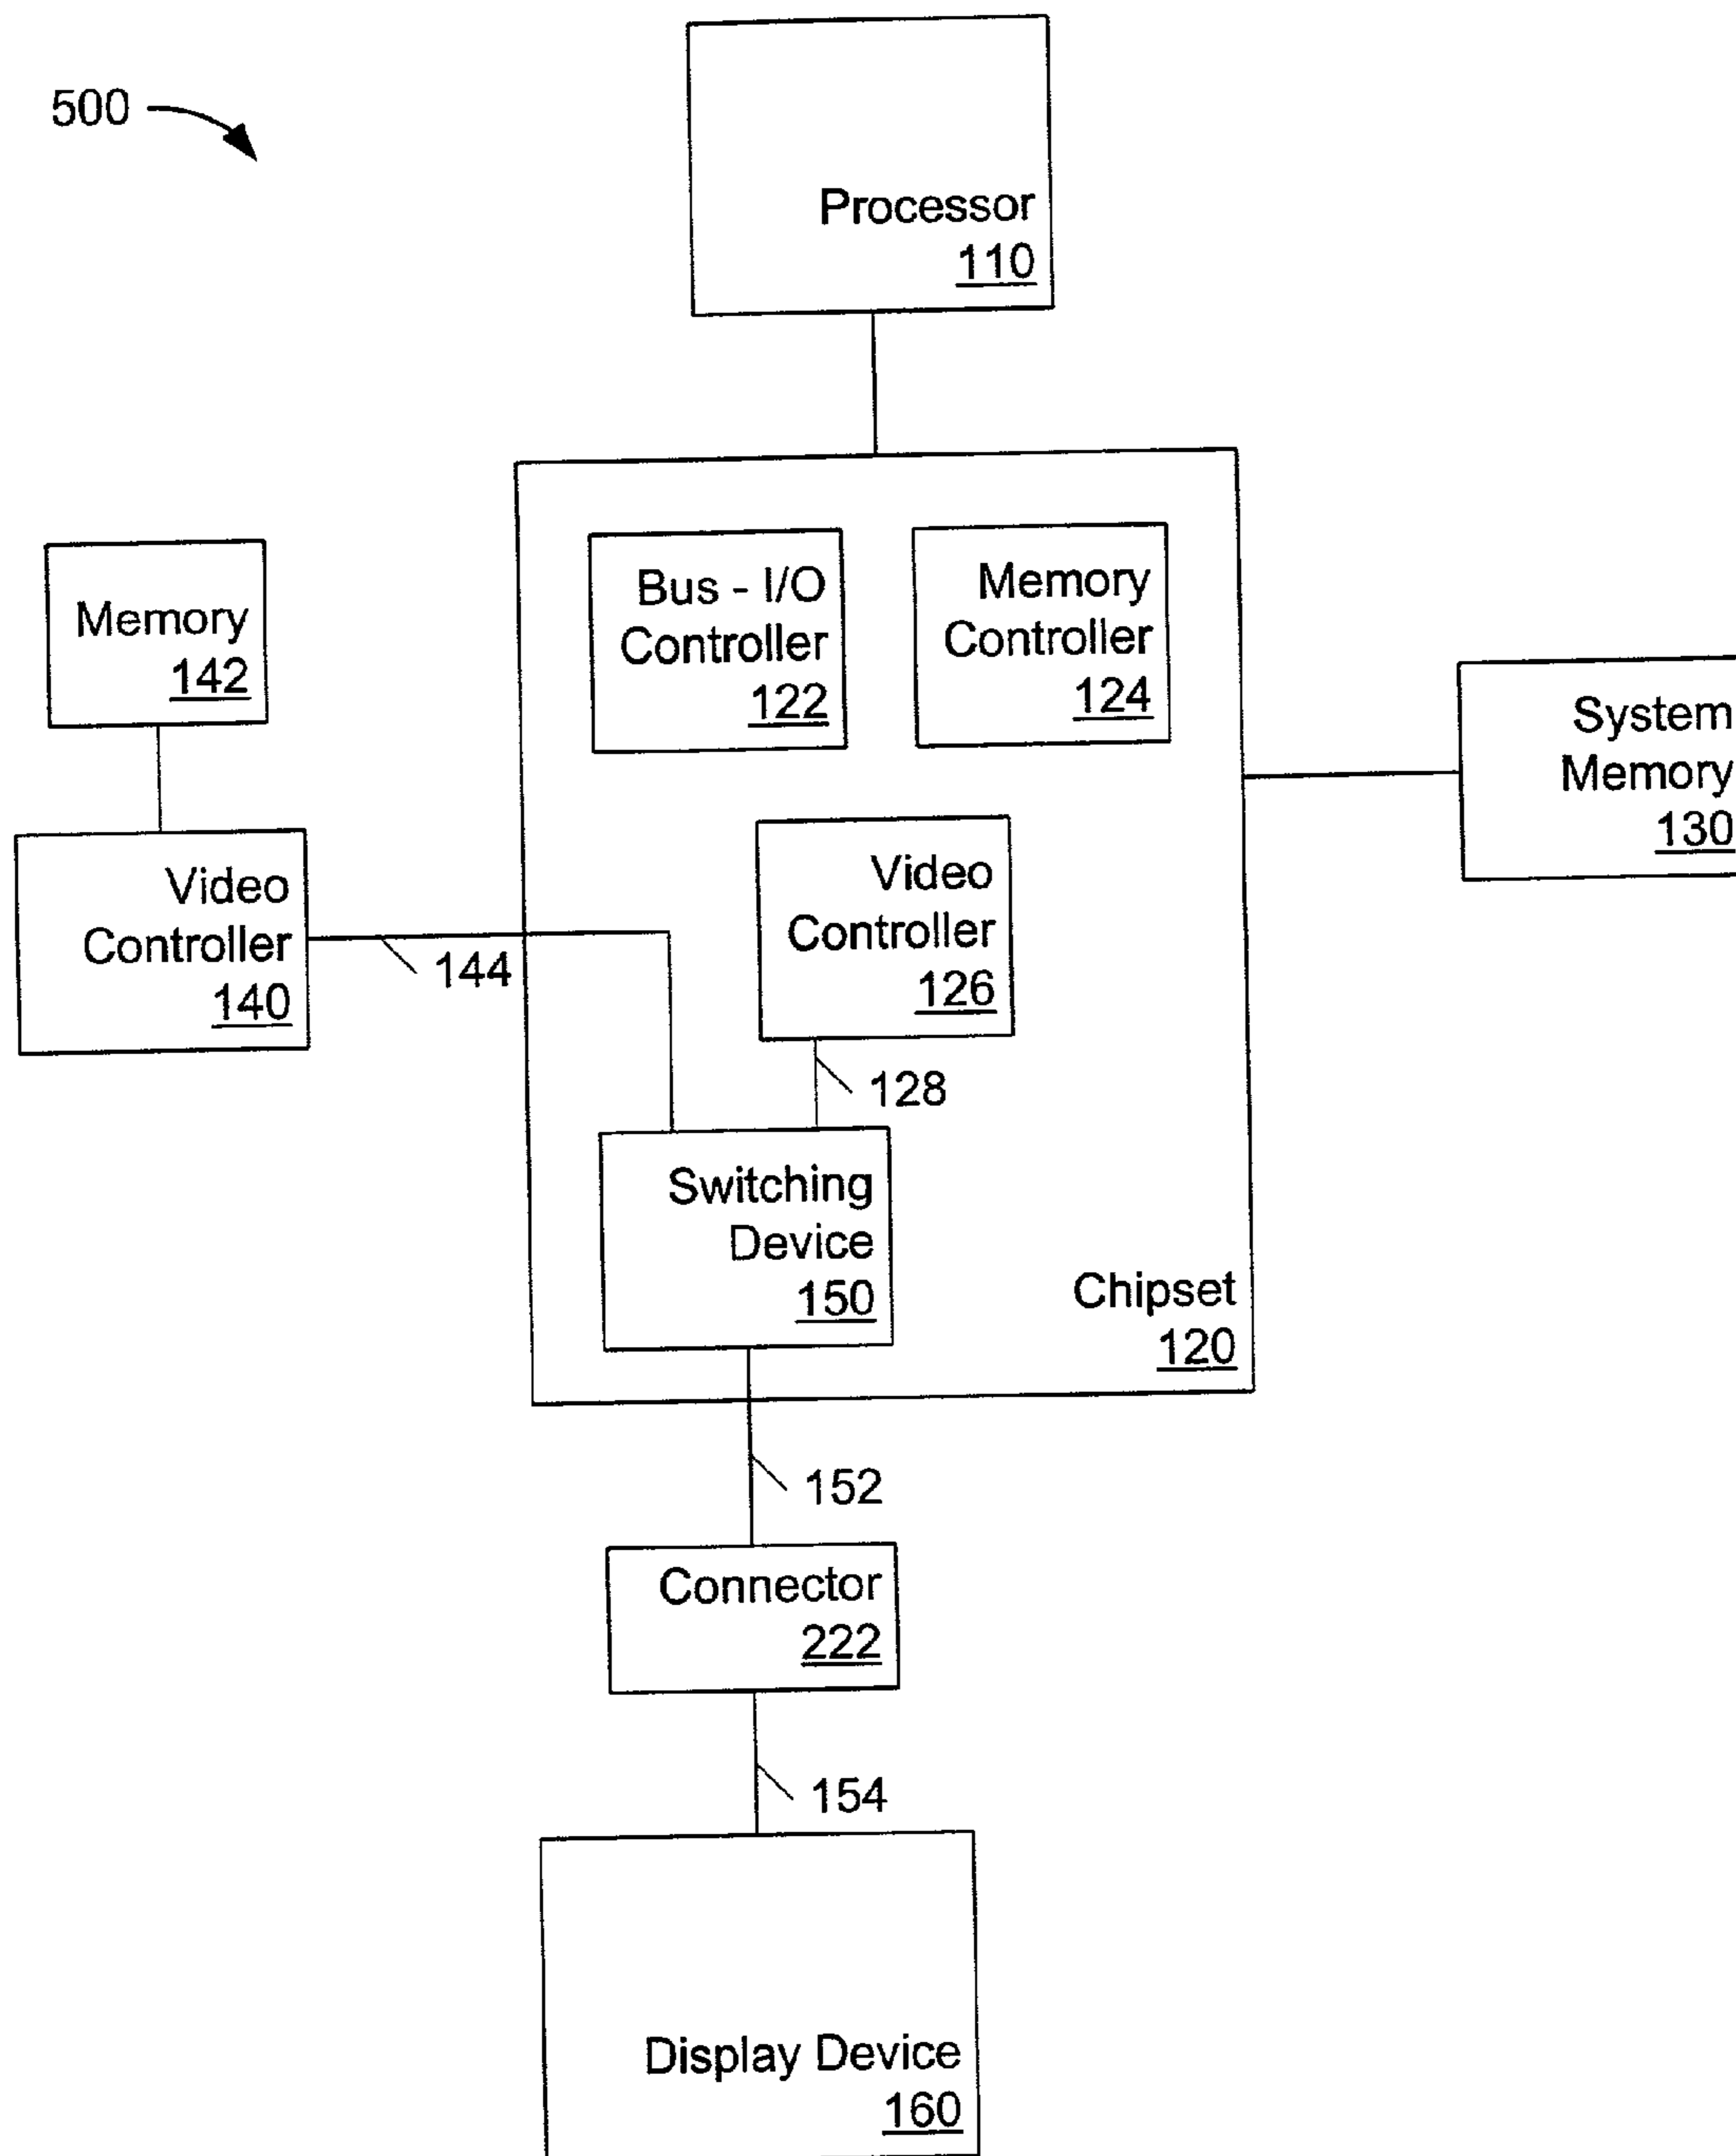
500

Processor
110

Memory
142

Bus - I/O Controller
122

Memory Controller
124

System Memory
130

Video Controller
140

144

Video Controller
126

128

Switching Device
150

Chipset
120

152

Connector
222

154

Display Device
160